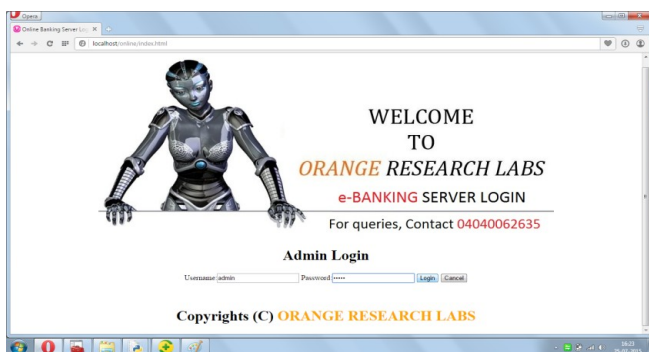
Opera

Online Banking Server Lo

localhost/online/index.html

WELCOME
TO
ORANGE RESEARCH LABS
e-BANKING SERVER LOGIN
For queries, Contact 04040062635

Admin Login

Username admin Password ••••• Login Cancel

Copyrights (C) ORANGE RESEARCH LABS

16:23
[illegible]